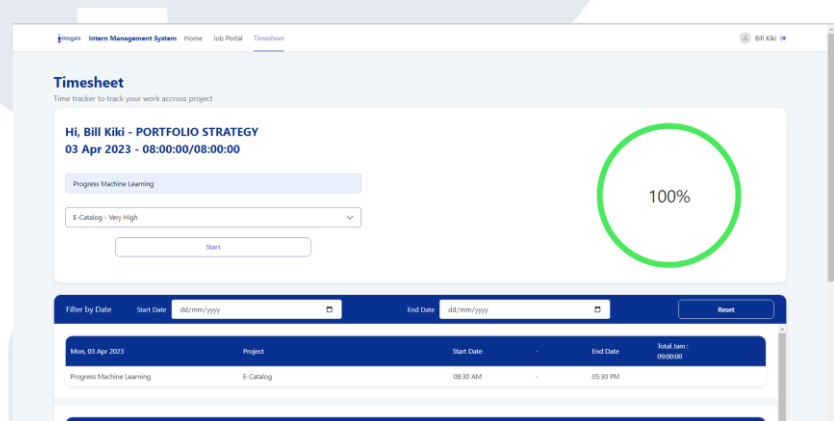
imoges Intern Management System Home Job Portal Timesheet

Bill Kiki

Timesheet

Time tracker to track your work accross project

Hi, Bill Kiki - PORTFOLIO STRATEGY
03 Apr 2023 - 08:00:00/08:00:00

Progress Machine Learning

E-Catalog - Very High

Start

100%

Filter by Date Start Date dd/mm/yyyy End Date dd/mm/yyyy Reset

| Mon, 03 Apr 2023 | Project | Start Date | - | End Date | Total Jam : 09:00:00 |
|---|---|---|---|---|---|
| Progress Machine Learning | E-Catalog | 08:30 AM | - | 05:30 PM | |